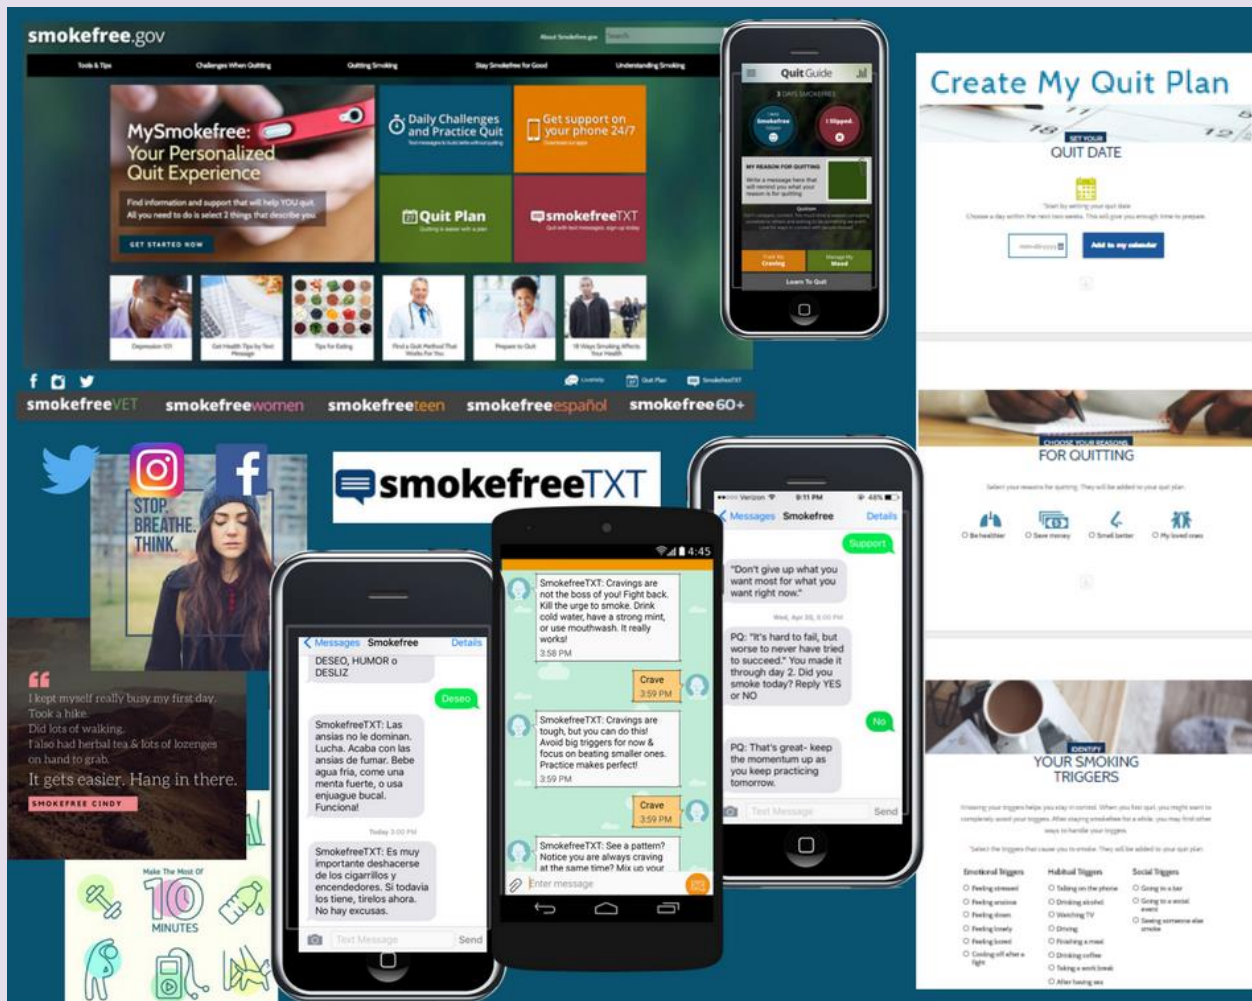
smokefree.gov

About Smokefree.gov

Tools & Tips    Challenges When Quitting    Quitting Smoking    Stay Smokefree for Good    Understanding Smoking

MySmokefree: Your Personalized Quit Experience

Find information and support that will help YOU quit. All you need to do is select 2 things that describe you.

GET STARTED NOW

Daily Challenges and Practice Quit

Get support on your phone 24/7

Quit Plan

smokefreeTXT

Depression 101    Get Health Tips by Text Message    Tips for Eating    Find a Quit Method That Works For You    Prepare to Quit    18 Ways Smoking Affects Your Health

Quit Plan    SmokefreeTXT

smokefreeVET    smokefreewomen    smokefreeteen    smokefreeespañol    smokefree60+

Quit Guide

I Slipped

MY REASON FOR QUITTING

Craving    Mood

Learn To Quit

Create My Quit Plan

SET YOUR QUIT DATE

Add to my calendar

CHOOSE YOUR REASONS FOR QUITTING

Be healthier    Save money    Smell better    My loved ones

IDENTIFY YOUR SMOKING TRIGGERS

Emotional Triggers    Habitual Triggers    Social Triggers

Feeling stressed    Talking on the phone    Going to a bar
Feeling anxious    Drinking alcohol    Going to a social event
Feeling down    Watching TV    Seeing someone else smoke
Feeling lonely    Driving
Feeling bored    Finishing a meal
Cooling off after a fight    Drinking coffee
Taking a work break
After having sex

STOP. BREATHE. THINK.

I kept myself really busy my first day. Took a hike. Did lots of walking. I also had herbal tea & lots of lozenges on hand to grab.
It gets easier. Hang in there.
SMOKEFREE CINDY

Make The Most Of 10 MINUTES

smokefreeTXT

Messages    Smokefree    Details
DESEO, HUMOR o DESLIZ
Deseo
SmokefreeTXT: Las ansias no le dominan. Lucha. Acaba con las ansias de fumar. Bebe agua fría, come una menta fuerte, o usa enjuague bucal. Funciona!
Today 3:00 PM
SmokefreeTXT: Es muy importante deshacerse de los cigarrillos y encendedores. Si todavía los tiene, tírelos ahora. No hay excusas.
Text Message    Send

4:45
SmokefreeTXT: Cravings are not the boss of you! Fight back. Kill the urge to smoke. Drink cold water, have a strong mint, or use mouthwash. It really works!
3:58 PM
Crave
3:59 PM
SmokefreeTXT: Cravings are tough, but you can do this! Avoid big triggers for now & focus on beating smaller ones. Practice makes perfect!
3:59 PM
Crave
3:59 PM
SmokefreeTXT: See a pattern? Notice you are always craving at the same time? Mix up your
Enter message

Verizon    8:11 PM    46%
Messages    Smokefree    Details
Support
"Don't give up what you want most for what you want right now."
Wed, Apr 20, 8:00 PM
PQ: "It's hard to fail, but worse to never have tried to succeed." You made it through day 2. Did you smoke today? Reply YES or NO
No
PQ: That's great- keep the momentum up as you keep practicing tomorrow.
Text Message    Send